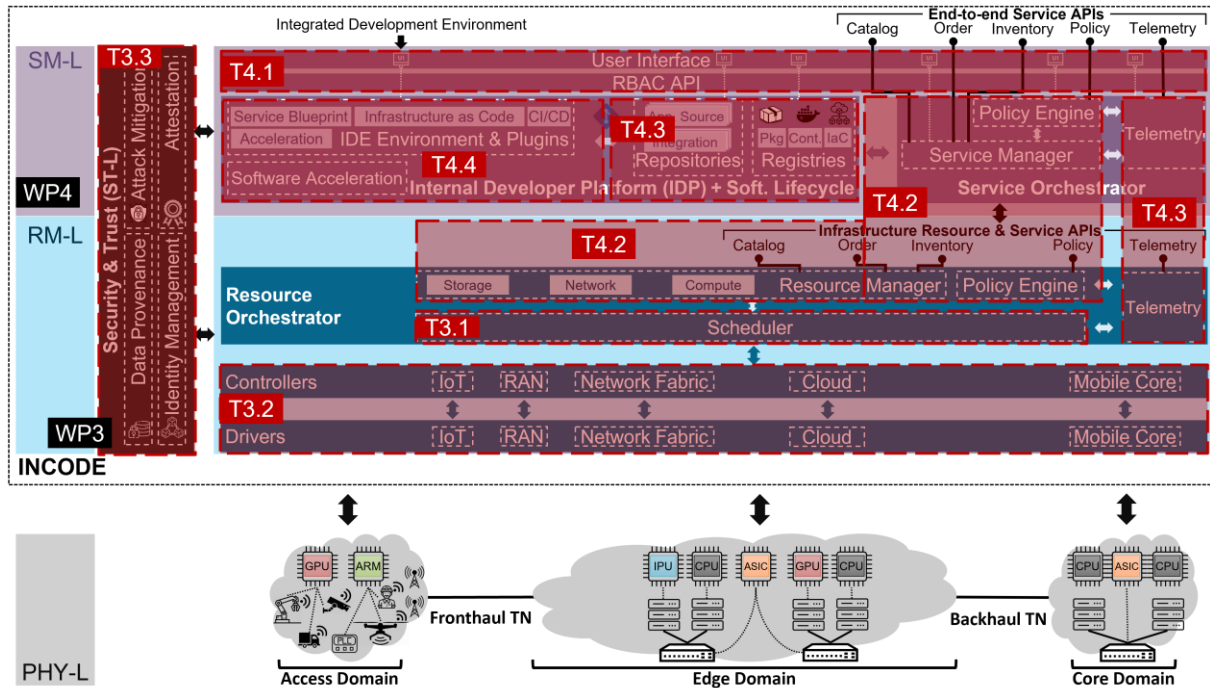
Integrated Development Environment

End-to-end Service APIs
Catalog Order Inventory Policy Telemetry

SM-L
T3.3
T4.1
User Interface
RBAC API
Attack Mitigation
Attestation
Service Blueprint Infrastructure as Code CI/CD
Acceleration IDE Environment & Plugins
Source
Integration
Repositories
T4.3
Pkg Cont. IaC
Registries
Policy Engine
Service Manager
Telemetry
T4.4
Software Acceleration
Internal Developer Platform (IDP) + Soft. Lifecycle
Service Orchestrator
WP4
Security & Trust (ST-L)
T4.2
T4.3
RM-L
T4.2
Infrastructure Resource & Service APIs
Catalog Order Inventory Policy
Telemetry
Data Provenance
Identity Management
Storage Network Compute
Resource Manager
Policy Engine
Telemetry
Resource Orchestrator
T3.1
Scheduler
Controllers IoT RAN Network Fabric Cloud Mobile Core
T3.2
WP3
Drivers IoT RAN Network Fabric Cloud Mobile Core
INCODE

GPU ARM
IPU CPU ASIC GPU CPU
CPU ASIC CPU
Fronthaul TN
Backhaul TN
PHY-L
Access Domain
Edge Domain
Core Domain